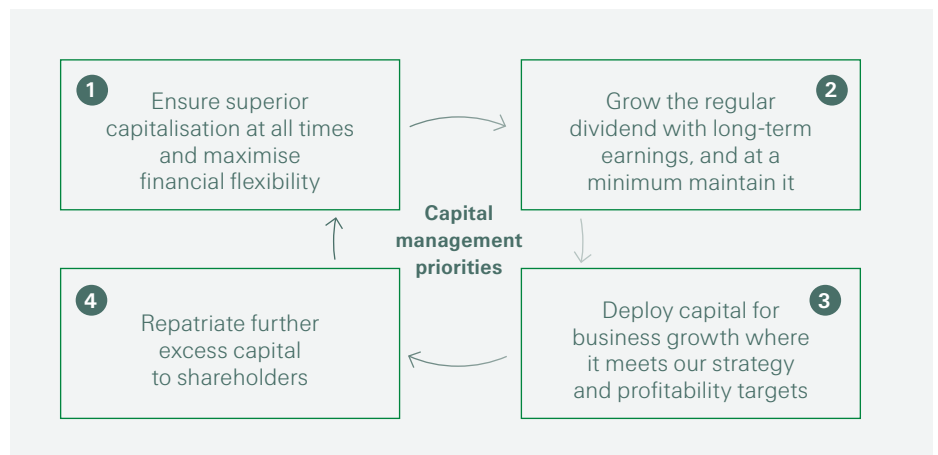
1
Ensure superior capitalisation at all times and maximise financial flexibility

2
Grow the regular dividend with long-term earnings, and at a minimum maintain it

Capital management priorities

4
Repatriate further excess capital to shareholders

3
Deploy capital for business growth where it meets our strategy and profitability targets